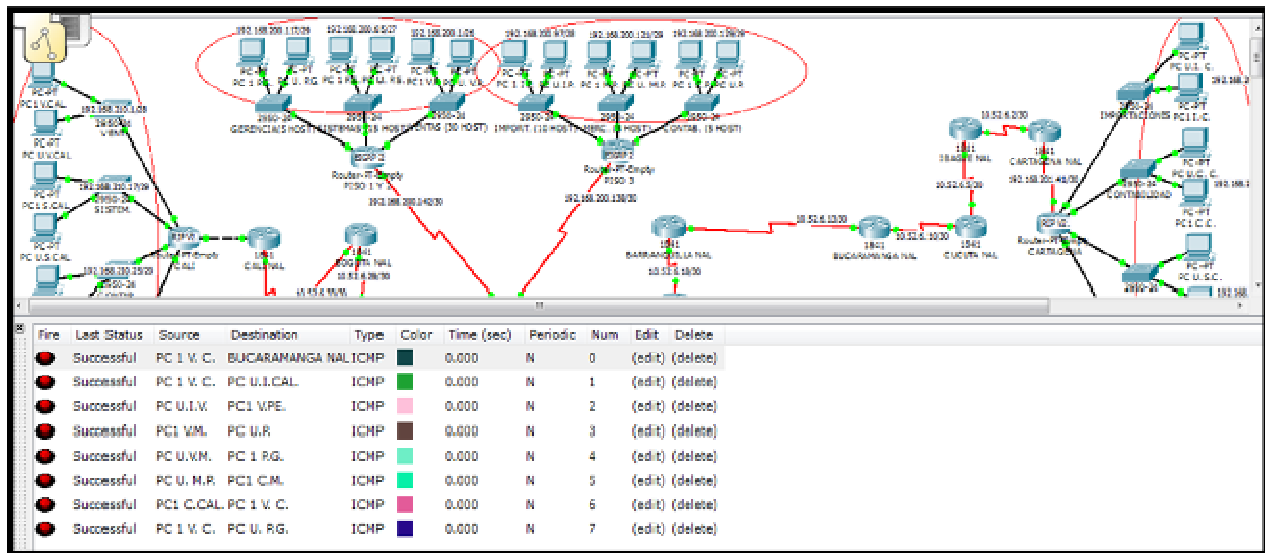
192.168.200.1/29 192.168.200.6.5/27 192.168.200.1/26 192.168.200.97/28 192.168.200.129/29 192.168.200.1/29

PC 1 V.C.

GERENCIA(5 HOST) SISTEMAS (5 HOST) VENTAS (30 HOST) IMPORT. (10 HOST) MERC. (5 HOST) CONTAB. (5 HOST)

Router-PT-Empty PISO 1 Y 2

Router-PT-Empty PISO 3

192.168.200.142/30 192.168.200.138/30

10.52.6.2/30

1841 BOGOTA NAL

1841 CARTAGENA NAL

10.52.6.13/30

1841 BARRANQUILLA NAL

1841 BUCARAMANGA NAL

1841 CUCUTA NAL

1841 CALI NAL

10.52.6.10/30

IMPORTACIONES CONTABILIDAD

Router-PT CARTAGENA

PC-PT PC1 V.CAL

PC-PT PC U.I.CAL

PC-PT PC1 S.CAL

PC-PT PC U.S.CAL

192.168.210.1/28 192.168.210.17/29 192.168.210.25/29

VENTAS SISTEM.

Router-PT-Empty CALI

| Fire | Last Status | Source | Destination | Type | Color | Time (sec) | Periodic | Num | Edit | Delete |
|---|---|---|---|---|---|---|---|---|---|---|
| | Successful | PC 1 V. C. | BUCARAMANGA NAL | ICMP | | 0.000 | N | 0 | (edit) | (delete) |
| | Successful | PC 1 V. C. | PC U.I.CAL. | ICMP | | 0.000 | N | 1 | (edit) | (delete) |
| | Successful | PC U.I.V. | PC1 V.PE. | ICMP | | 0.000 | N | 2 | (edit) | (delete) |
| | Successful | PC1 V.M. | PC U.R. | ICMP | | 0.000 | N | 3 | (edit) | (delete) |
| | Successful | PC U.V.M. | PC 1 P.G. | ICMP | | 0.000 | N | 4 | (edit) | (delete) |
| | Successful | PC U. M.P. | PC1 C.M. | ICMP | | 0.000 | N | 5 | (edit) | (delete) |
| | Successful | PC1 C.CAL. | PC 1 V. C. | ICMP | | 0.000 | N | 6 | (edit) | (delete) |
| | Successful | PC 1 V. C. | PC U. P.G. | ICMP | | 0.000 | N | 7 | (edit) | (delete) |